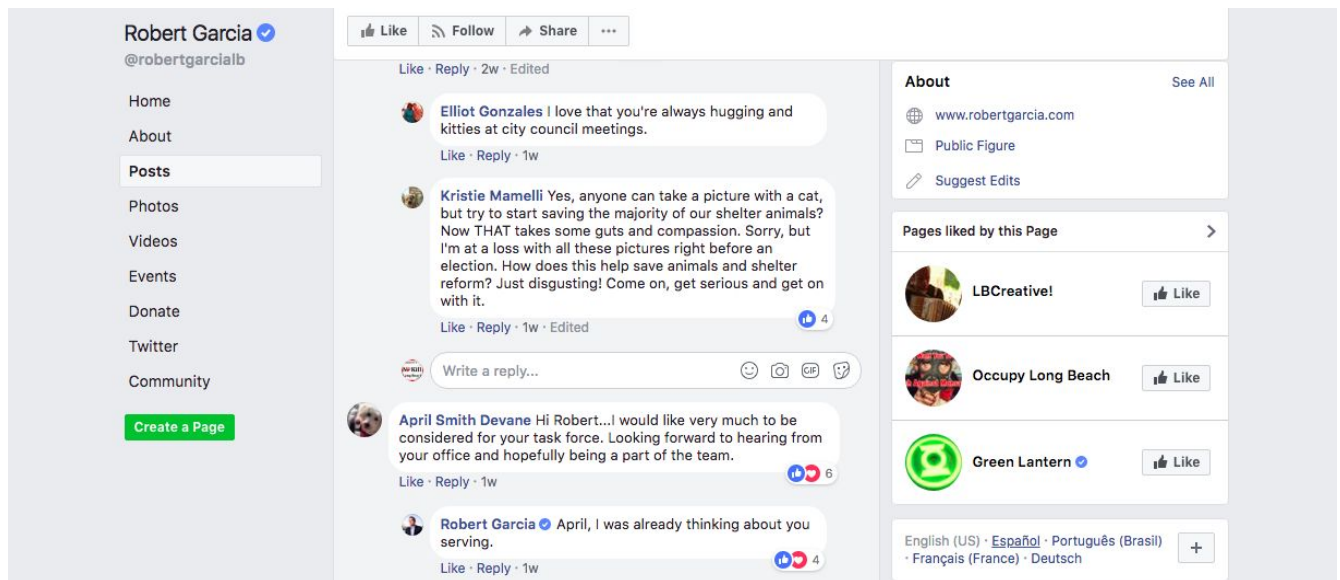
Robert Garcia
@robertgarcialb

Home
About
Posts
Photos
Videos
Events
Donate
Twitter
Community

Create a Page

Like   Follow   Share   ···

Like · Reply · 2w · Edited

Elliot Gonzales I love that you're always hugging and kitties at city council meetings.
Like · Reply · 1w

Kristie Mamelli Yes, anyone can take a picture with a cat, but try to start saving the majority of our shelter animals? Now THAT takes some guts and compassion. Sorry, but I'm at a loss with all these pictures right before an election. How does this help save animals and shelter reform? Just disgusting! Come on, get serious and get on with it.
Like · Reply · 1w · Edited
4

Write a reply...

April Smith Devane Hi Robert...I would like very much to be considered for your task force. Looking forward to hearing from your office and hopefully being a part of the team.
Like · Reply · 1w
6

Robert Garcia April, I was already thinking about you serving.
Like · Reply · 1w
4

About
See All
www.robertgarcia.com
Public Figure
Suggest Edits

Pages liked by this Page
LBCreative!
Like
Occupy Long Beach
Like
Green Lantern
Like

English (US) · Español · Português (Brasil) · Français (France) · Deutsch
+